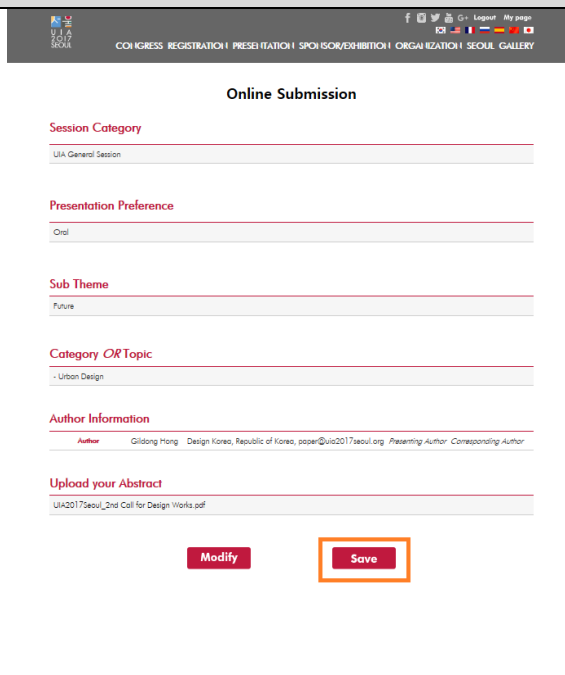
UIA 2017 SEOUL

f G+ Logout My page

CONGRESS REGISTRATION PRESENTATION SPONSOR/EXHIBITION ORGANIZATION SEOUL GALLERY

Online Submission

Session Category

UIA General Session

Presentation Preference

Oral

Sub Theme

Future

Category *OR* Topic

- Urban Design

Author Information

| Author | Gildong Hong | Design Korea, Republic of Korea, paper@uia2017seoul.org | *Presenting Author* | *Corresponding Author* |
|---|---|---|---|---|

Upload your Abstract

UIA2017Seoul_2nd Call for Design Works.pdf

Modify

Save